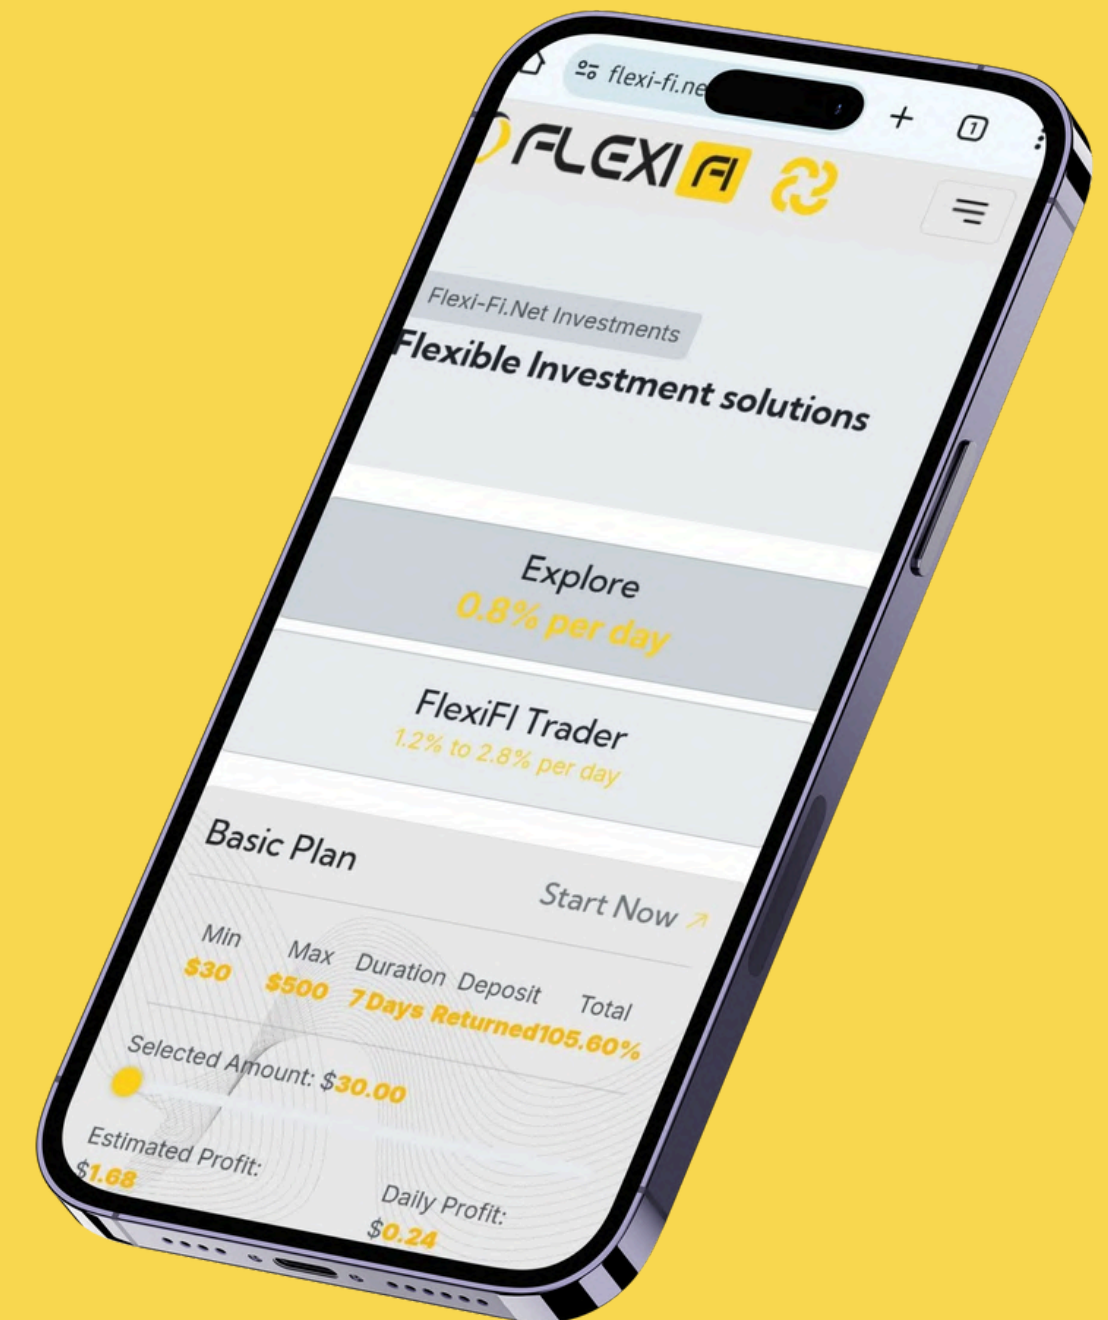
flexi-fi.ne

+

1

FLEXI FI

Flexi-Fi.Net Investments

Flexible Investment solutions

Explore
0.8% per day

FlexiFI Trader
1.2% to 2.8% per day

Basic Plan

Start Now ↗

| Min | Max | Duration | Deposit | Total |
|---|---|---|---|---|
| $30 | $500 | 7 Days | Returned | 105.60% |

Selected Amount: $30.00

Estimated Profit:
$1.68

Daily Profit:
$0.24